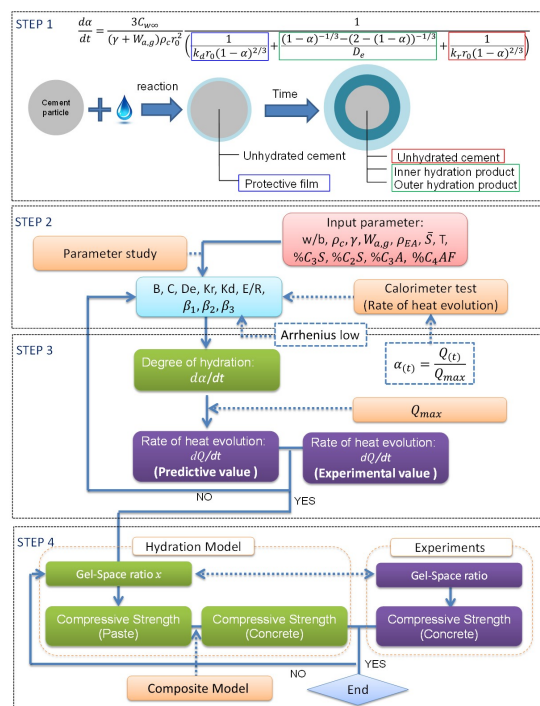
STEP 1

$\frac{d\alpha}{dt} = \frac{3C_{w\infty}}{(\gamma + W_{a,g})\rho_c r_0^2} \frac{1}{\left( \frac{1}{k_d r_0 (1-\alpha)^{2/3}} + \frac{(1-\alpha)^{-1/3} - (2-(1-\alpha))^{-1/3}}{D_e} + \frac{1}{k_r r_0 (1-\alpha)^{2/3}} \right)}$

Cement particle

reaction

Time

Unhydrated cement

Protective film

Unhydrated cement

Inner hydration product

Outer hydration product

STEP 2

Parameter study

Input parameter:
w/b, $\rho_c$, $\gamma$, $W_{a,g}$, $\rho_{EA}$, $\bar{S}$, T, $\%C_3S$, $\%C_2S$, $\%C_3A$, $\%C_4AF$

B, C, De, Kr, Kd, E/R, $\beta_1, \beta_2, \beta_3$

Calorimeter test
(Rate of heat evolution)

STEP 3

Arrhenius low

$\alpha_{(t)} = \frac{Q_{(t)}}{Q_{max}}$

Degree of hydration:
$d\alpha/dt$

$Q_{max}$

Rate of heat evolution:
$dQ/dt$
(Predictive value)

Rate of heat evolution:
$dQ/dt$
(Experimental value)

NO

YES

STEP 4

Hydration Model

Experiments

Gel-Space ratio $x$

Gel-Space ratio

Compressive Strength
(Paste)

Compressive Strength
(Concrete)

Compressive Strength
(Concrete)

NO

YES

Composite Model

End